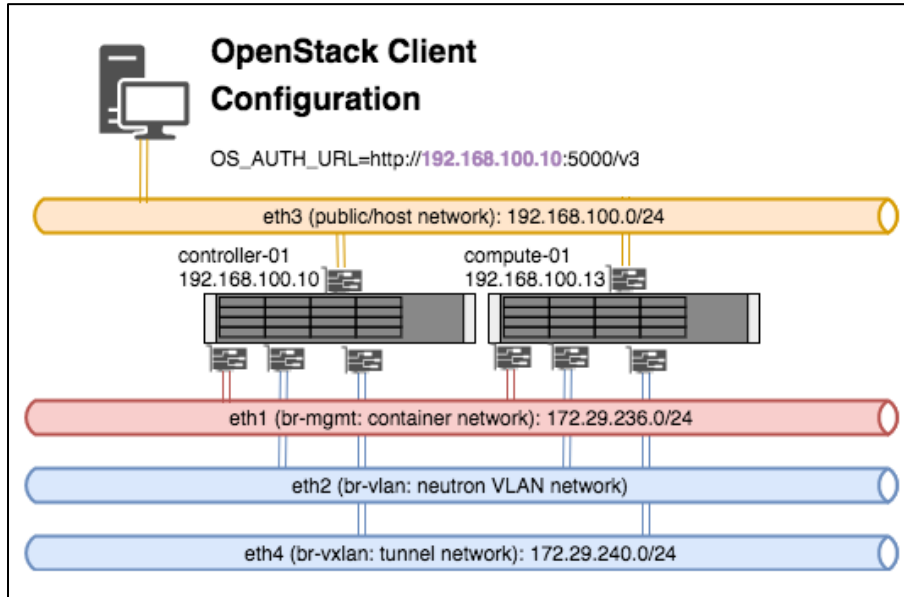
OpenStack Client Configuration

OS_AUTH_URL=http://192.168.100.10:5000/v3

eth3 (public/host network): 192.168.100.0/24

controller-01
192.168.100.10

compute-01
192.168.100.13

eth1 (br-mgmt: container network): 172.29.236.0/24

eth2 (br-vlan: neutron VLAN network)

eth4 (br-vxlan: tunnel network): 172.29.240.0/24